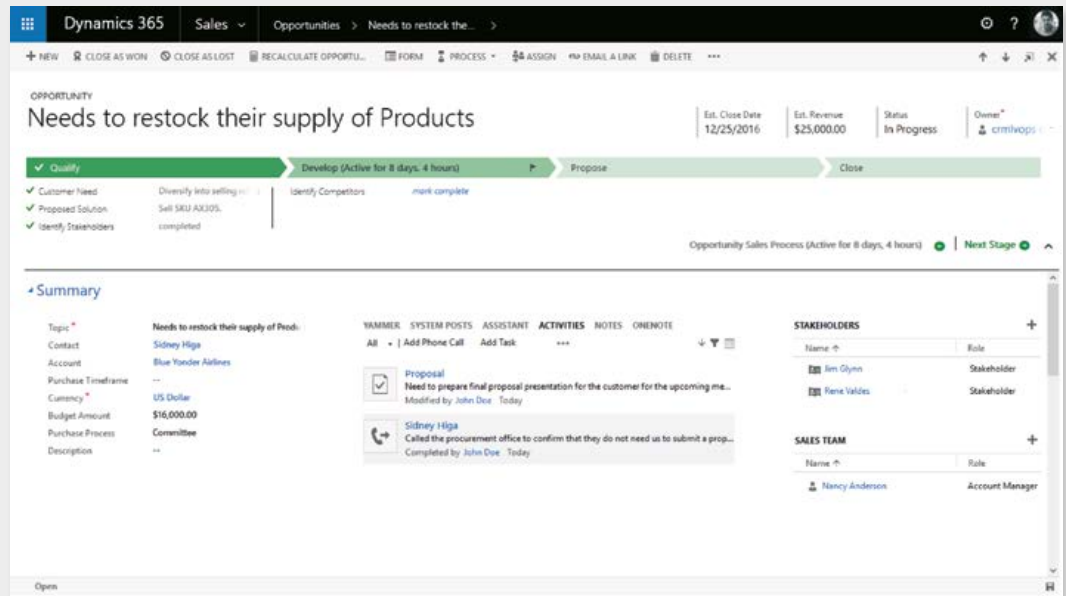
Dynamics 365 Sales Opportunities > Needs to restock the... >

+ NEW CLOSE AS WON CLOSE AS LOST RECALCULATE OPPORTU... FORM PROCESS ASSIGN EMAIL A LINK DELETE ...

OPPORTUNITY
Needs to restock their supply of Products

Est. Close Date 12/25/2016
Est. Revenue $25,000.00
Status In Progress
Owner* crmlvops

✓ Qualify
Develop (Active for 8 days, 4 hours)
Propose
Close

✓ Customer Need Diversify into selling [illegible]
✓ Proposed Solution Sell SKU AX305.
✓ Identify Stakeholders completed
Identify Competitors mark complete

Opportunity Sales Process (Active for 8 days, 4 hours) Next Stage

Summary

Topic* Needs to restock their supply of Prod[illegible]
Contact Sidney Higa
Account Blue Yonder Airlines
Purchase Timeframe --
Currency* US Dollar
Budget Amount $16,000.00
Purchase Process Committee
Description --

YAMMER SYSTEM POSTS ASSISTANT ACTIVITIES NOTES ONENOTE
All | Add Phone Call Add Task ...

Proposal
Need to prepare final proposal presentation for the customer for the upcoming me...
Modified by John Doe Today

Sidney Higa
Called the procurement office to confirm that they do not need us to submit a prop...
Completed by John Doe Today

STAKEHOLDERS
| Name ↑ | Role |
|---|---|
| Jim Glynn | Stakeholder |
| Rene Valdes | Stakeholder |

SALES TEAM
| Name ↑ | Role |
|---|---|
| Nancy Anderson | Account Manager |

Open